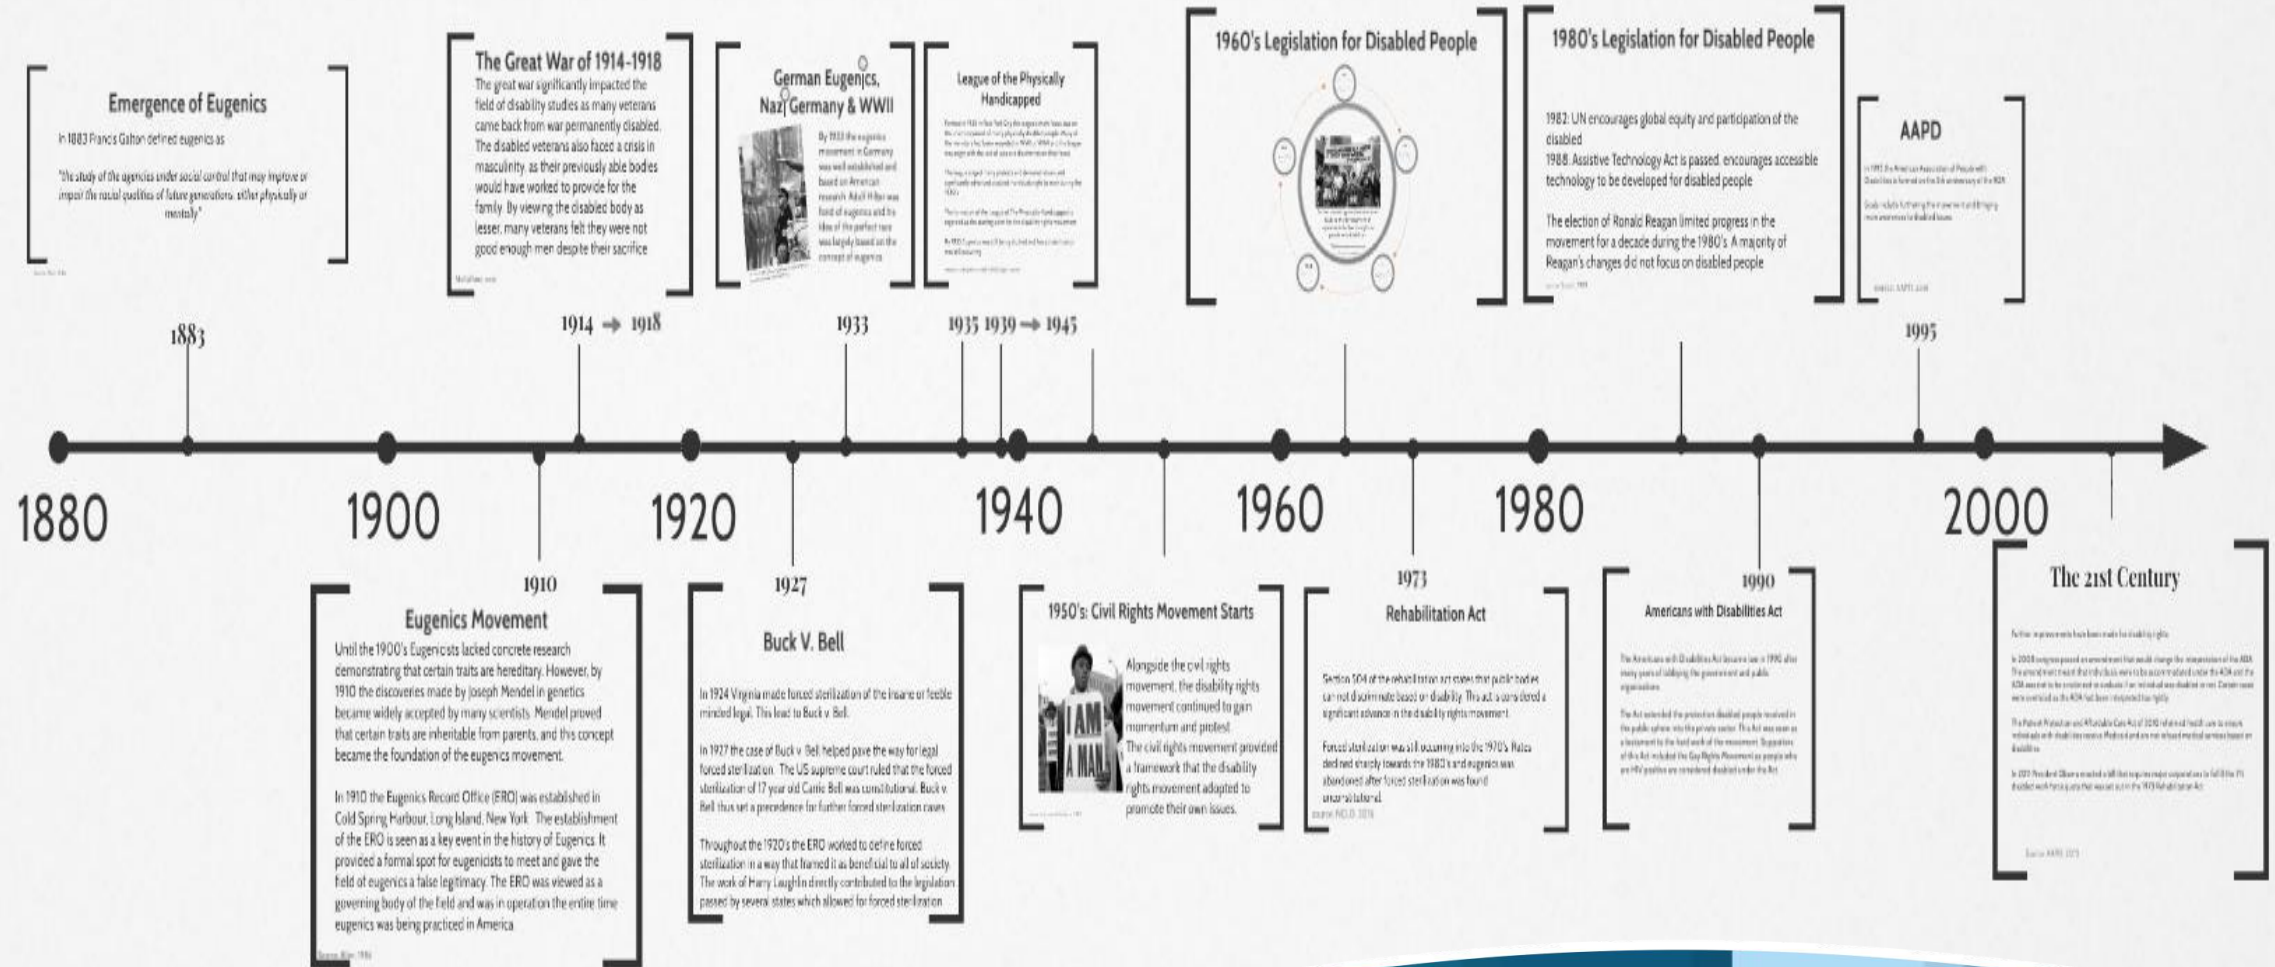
Emergence of Eugenics

In 1883 Francis Galton defined eugenics as

"the study of the agencies under social control that may improve or impair the racial qualities of future generations, either physically or mentally"

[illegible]

1883

The Great War of 1914-1918

The great war significantly impacted the field of disability studies as many veterans came back from war permanently disabled. The disabled veterans also faced a crisis in masculinity, as their previously able bodies would have worked to provide for the family. By viewing the disabled body as lesser, many veterans felt they were not good enough men despite their sacrifice

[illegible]

1914 → 1918

German Eugenics, Nazi Germany & WWII

By 1933 the eugenics movement in Germany was well established and based on American research. Adolf Hitler was fond of eugenics and his idea of the perfect race was largely based on the concept of eugenics

1933

League of the Physically Handicapped

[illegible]

1935 1939 → 1945

1960's Legislation for Disabled People

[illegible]

1980's Legislation for Disabled People

1982: UN encourages global equity and participation of the disabled
1988: Assistive Technology Act is passed, encourages accessible technology to be developed for disabled people

The election of Ronald Reagan limited progress in the movement for a decade during the 1980's. A majority of Reagan's changes did not focus on disabled people

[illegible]

AAPD

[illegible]

1995

1880 1900 1920 1940 1960 1980 2000

1910

Eugenics Movement

Until the 1900's Eugenicists lacked concrete research demonstrating that certain traits are hereditary. However, by 1910 the discoveries made by Joseph Mendel in genetics became widely accepted by many scientists. Mendel proved that certain traits are inheritable from parents, and this concept became the foundation of the eugenics movement.

In 1910 the Eugenics Record Office (ERO) was established in Cold Spring Harbour, Long Island, New York. The establishment of the ERO is seen as a key event in the history of Eugenics. It provided a formal spot for eugenicists to meet and gave the field of eugenics a false legitimacy. The ERO was viewed as a governing body of the field and was in operation the entire time eugenics was being practiced in America

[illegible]

1927

Buck V. Bell

In 1924 Virginia made forced sterilization of the insane or feeble minded legal. This lead to Buck v. Bell.

In 1927 the case of Buck v. Bell helped pave the way for legal forced sterilization. The US supreme court ruled that the forced sterilization of 17 year old Carrie Bell was constitutional. Buck v. Bell thus set a precedence for further forced sterilization cases

Throughout the 1920's the ERO worked to define forced sterilization in a way that framed it as beneficial to all of society. The work of Harry Laughlin directly contributed to the legislation passed by several states which allowed for forced sterilization

1950's: Civil Rights Movement Starts

I AM A MAN

Alongside the civil rights movement, the disability rights movement continued to gain momentum and protest
The civil rights movement provided a framework that the disability rights movement adopted to promote their own issues.

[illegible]

1973

Rehabilitation Act

Section 504 of the rehabilitation act states that public bodies can not discriminate based on disability. This act is considered a significant advance in the disability rights movement.

Forced sterilization was still occurring into the 1970's. Rates declined sharply towards the 1980's and eugenics was abandoned after forced sterilization was found unconstitutional

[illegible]

1990

Americans with Disabilities Act

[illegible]

The 21st Century

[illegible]